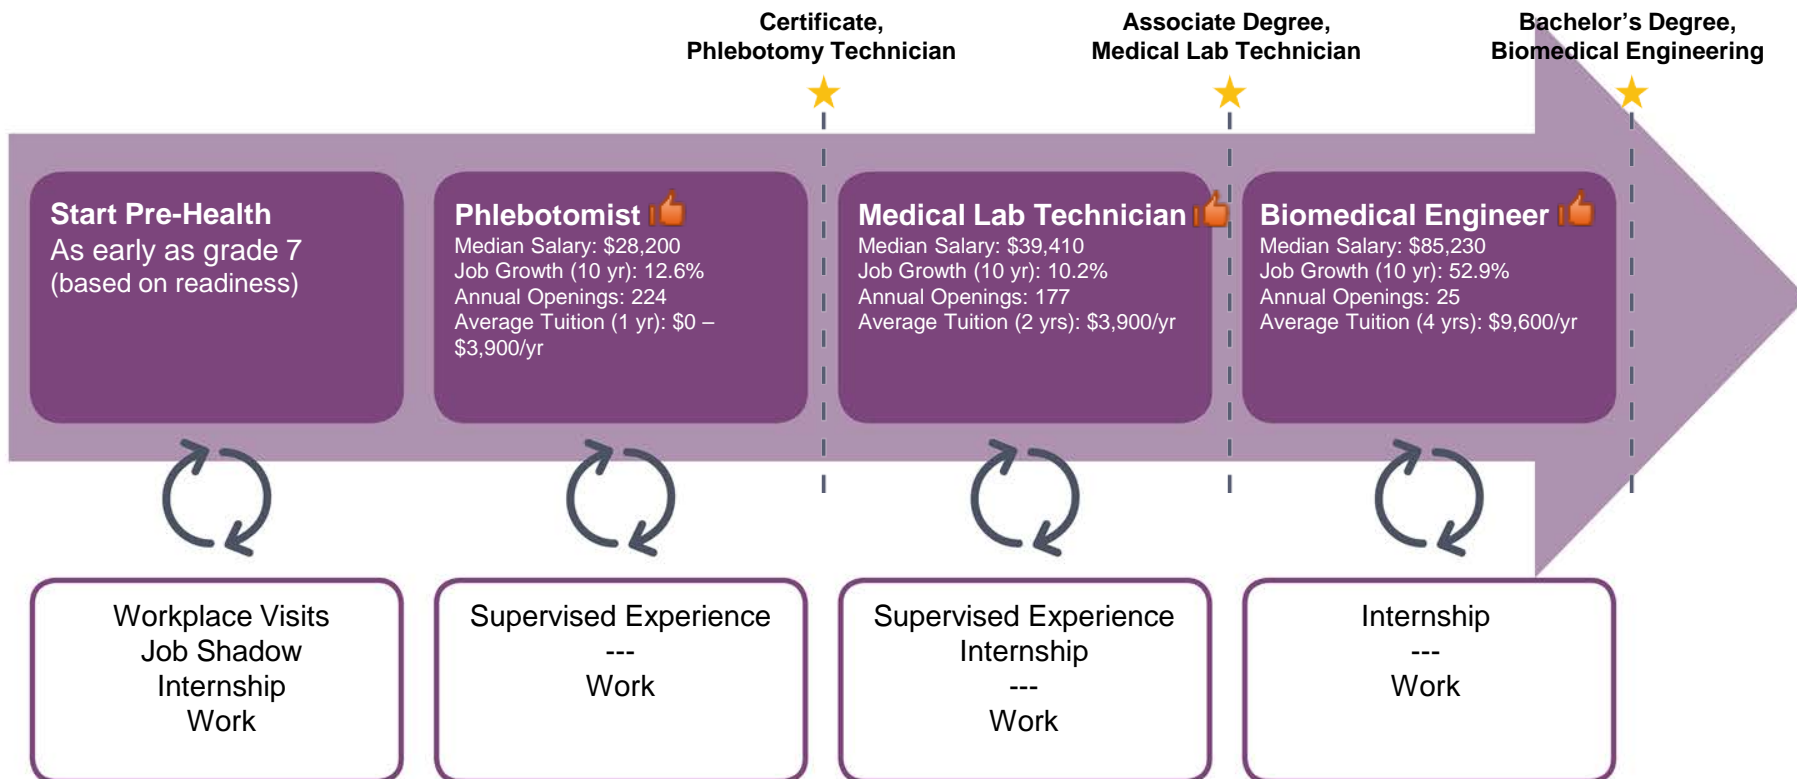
Certificate,
Phlebotomy Technician

Associate Degree,
Medical Lab Technician

Bachelor's Degree,
Biomedical Engineering

Start Pre-Health
As early as grade 7
(based on readiness)

Phlebotomist
Median Salary: \$28,200
Job Growth (10 yr): 12.6%
Annual Openings: 224
Average Tuition (1 yr): \$0 – \$3,900/yr

Medical Lab Technician
Median Salary: \$39,410
Job Growth (10 yr): 10.2%
Annual Openings: 177
Average Tuition (2 yrs): \$3,900/yr

Biomedical Engineer
Median Salary: \$85,230
Job Growth (10 yr): 52.9%
Annual Openings: 25
Average Tuition (4 yrs): \$9,600/yr

Workplace Visits
Job Shadow
Internship
Work

Supervised Experience
---
Work

Supervised Experience
Internship
---
Work

Internship
---
Work